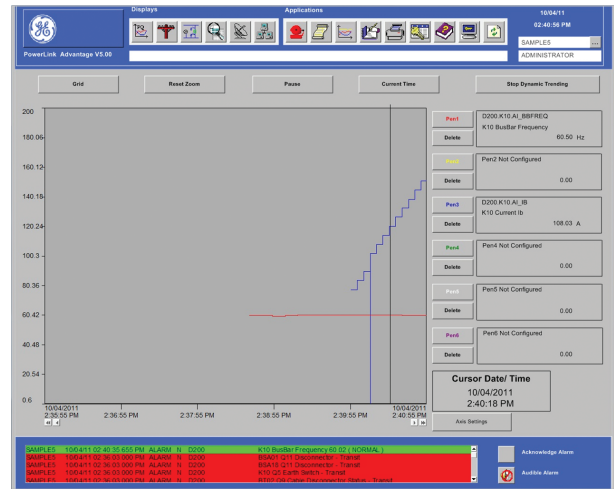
GE

PowerLink Advantage V5.00

Displays

Applications

10/04/11
02:40:56 PM

SAMPLES
...
ADMINISTRATOR

Grid

Reset Zoom

Pause

Current Time

Stop Dynamic Trending

200
180.06
160.12
140.18
120.24
100.3
80.36
60.42
40.48
20.54
0.6

10/04/2011
2:35:55 PM

2:36:55 PM

2:37:55 PM

2:38:55 PM

2:39:55 PM

10/04/2011
2:40:55 PM

Pen1
Delete
D200.K10.AI_BBFREQ
K10 BusBar Frequency
60.50 Hz

Pen2
Delete
Pen2 Not Configured
0.00

Pen3
Delete
D200.K10.AI_IB
K10 Current Ib
108.03 A

Pen4
Delete
Pen4 Not Configured
0.00

Pen5
Delete
Pen5 Not Configured
0.00

Pen6
Delete
Pen6 Not Configured
0.00

Cursor Date/ Time
10/04/2011
2:40:18 PM

Axis Settings

SAMPLES 10/04/11 02:40:35.655 PM ALARM N D200 K10 BusBar Frequency 60.02 ( NORMAL )
SAMPLES 10/04/11 02:36:03.000 PM ALARM N D200 BSA01 Q11 Disconnector - Transit
SAMPLES 10/04/11 02:36:03.000 PM ALARM N D200 BSA15 Q11 Disconnector - Transit
SAMPLES 10/04/11 02:36:03.000 PM ALARM N D200 K10 Q5 Earth Switch - Transit
SAMPLES 10/04/11 02:36:03.000 PM ALARM N D200 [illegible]

Acknowledge Alarm

Audible Alarm